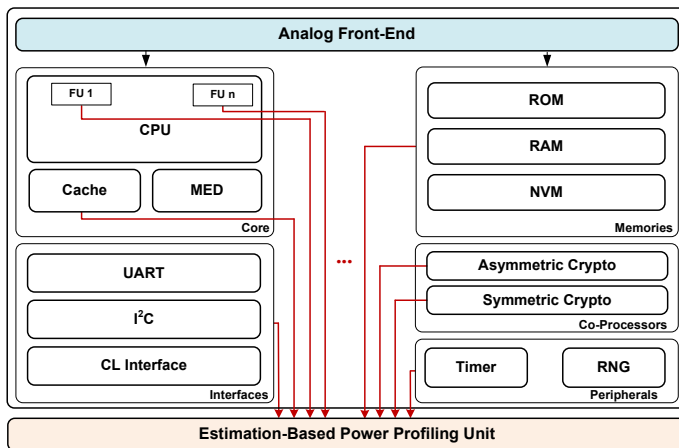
Analog Front-End

FU 1

FU n

CPU

Cache

MED

Core

ROM

RAM

NVM

Memories

UART

$I^2C$

CL Interface

Interfaces

...

Asymmetric Crypto

Symmetric Crypto

Co-Processors

Timer

RNG

Peripherals

Estimation-Based Power Profiling Unit